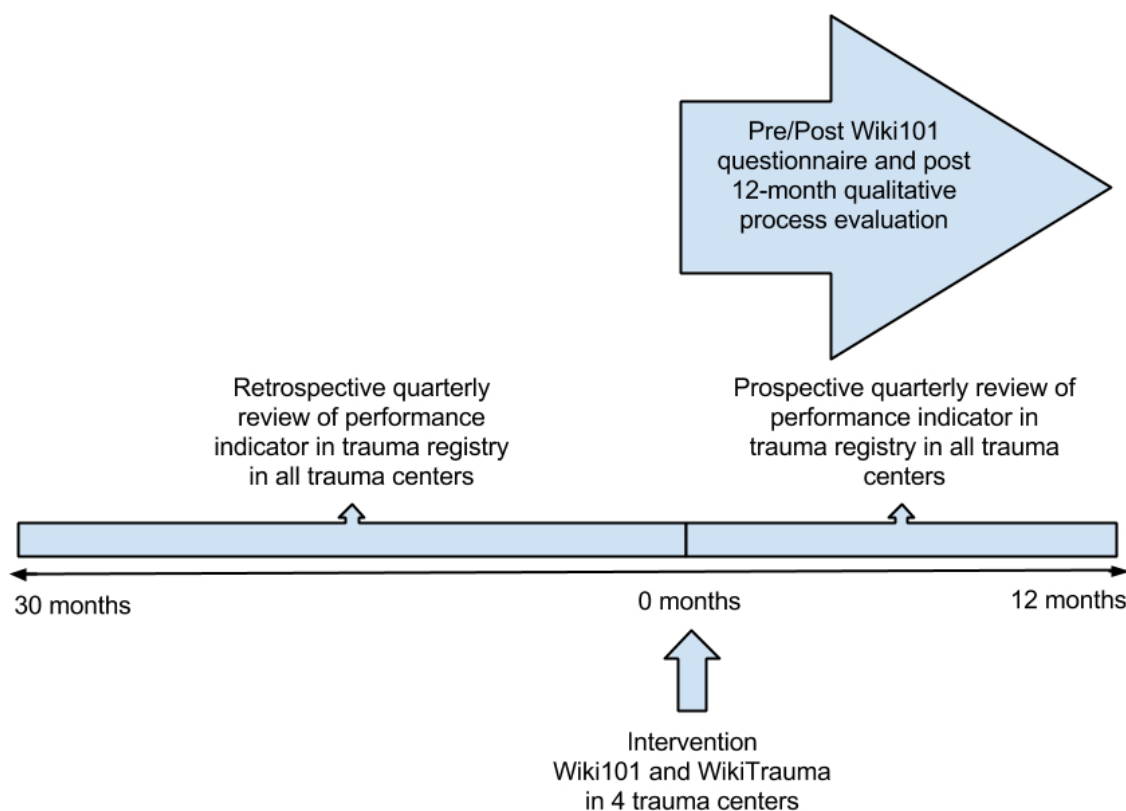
Pre/Post Wiki101 questionnaire and post 12-month qualitative process evaluation

Retrospective quarterly review of performance indicator in trauma registry in all trauma centers

Prospective quarterly review of performance indicator in trauma registry in all trauma centers

30 months

0 months

12 months

Intervention
Wiki101 and WikiTrauma
in 4 trauma centers